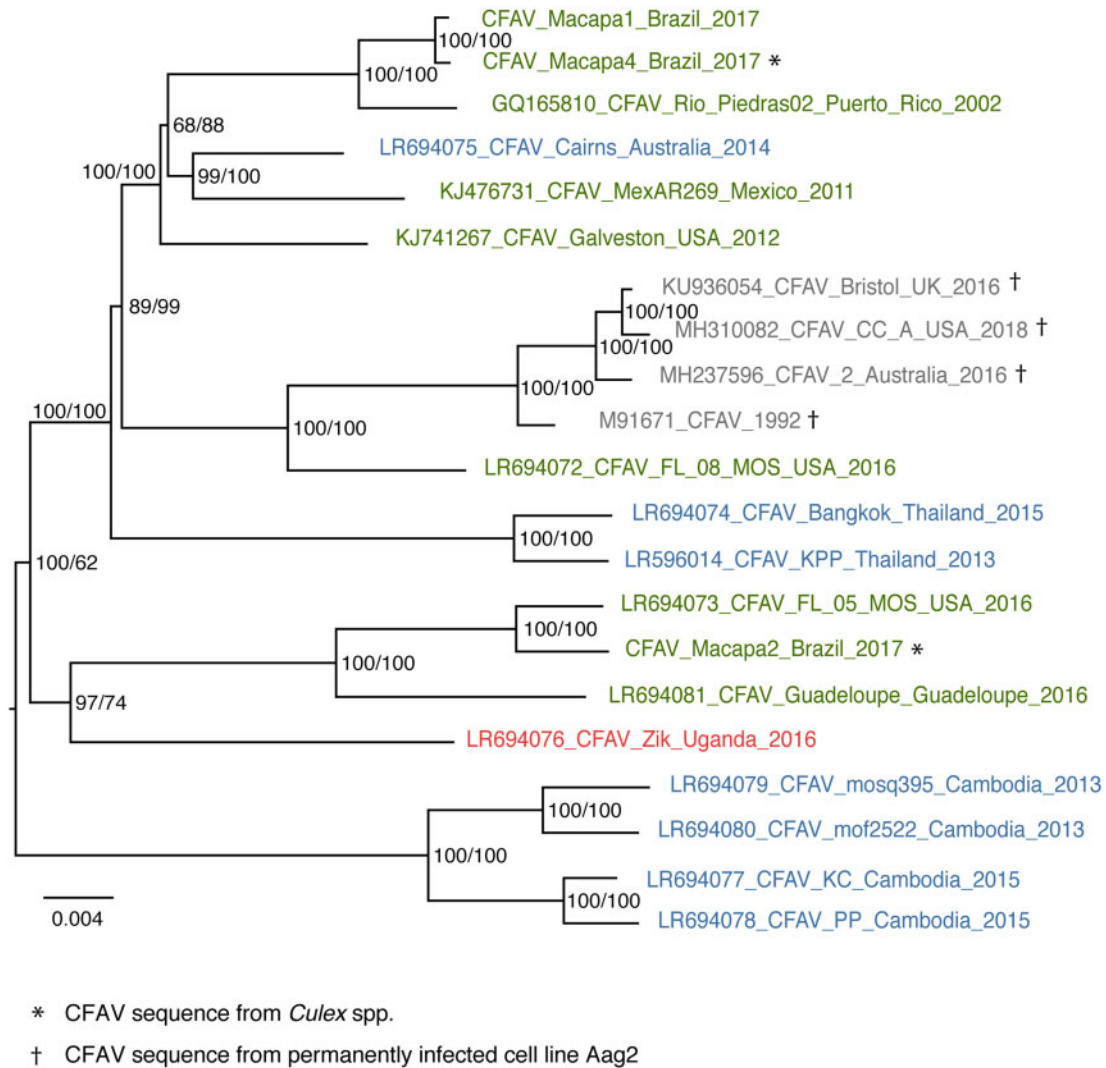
CFAV_Macapa1_Brazil_2017
100/100
CFAV_Macapa4_Brazil_2017 *
100/100
GQ165810_CFAV_Rio_Piedras02_Puerto_Rico_2002
68/88
LR694075_CFAV_Cairns_Australia_2014
100/100
99/100
KJ476731_CFAV_MexAR269_Mexico_2011
KJ741267_CFAV_Galveston_USA_2012
89/99
KU936054_CFAV_Bristol_UK_2016 †
100/100
MH310082_CFAV_CC_A_USA_2018 †
100/100
MH237596_CFAV_2_Australia_2016 †
100/100
100/100
M91671_CFAV_1992 †
100/100
LR694072_CFAV_FL_08_MOS_USA_2016
LR694074_CFAV_Bangkok_Thailand_2015
100/100
100/62
LR596014_CFAV_KPP_Thailand_2013
LR694073_CFAV_FL_05_MOS_USA_2016
100/100
CFAV_Macapa2_Brazil_2017 *
100/100
LR694081_CFAV_Guadeloupe_Guadeloupe_2016
97/74
LR694076_CFAV_Zik_Uganda_2016
LR694079_CFAV_mosq395_Cambodia_2013
100/100
LR694080_CFAV_mof2522_Cambodia_2013
100/100
LR694077_CFAV_KC_Cambodia_2015
100/100
LR694078_CFAV_PP_Cambodia_2015
0.004

* CFAV sequence from *Culex* spp.

† CFAV sequence from permanently infected cell line Aag2